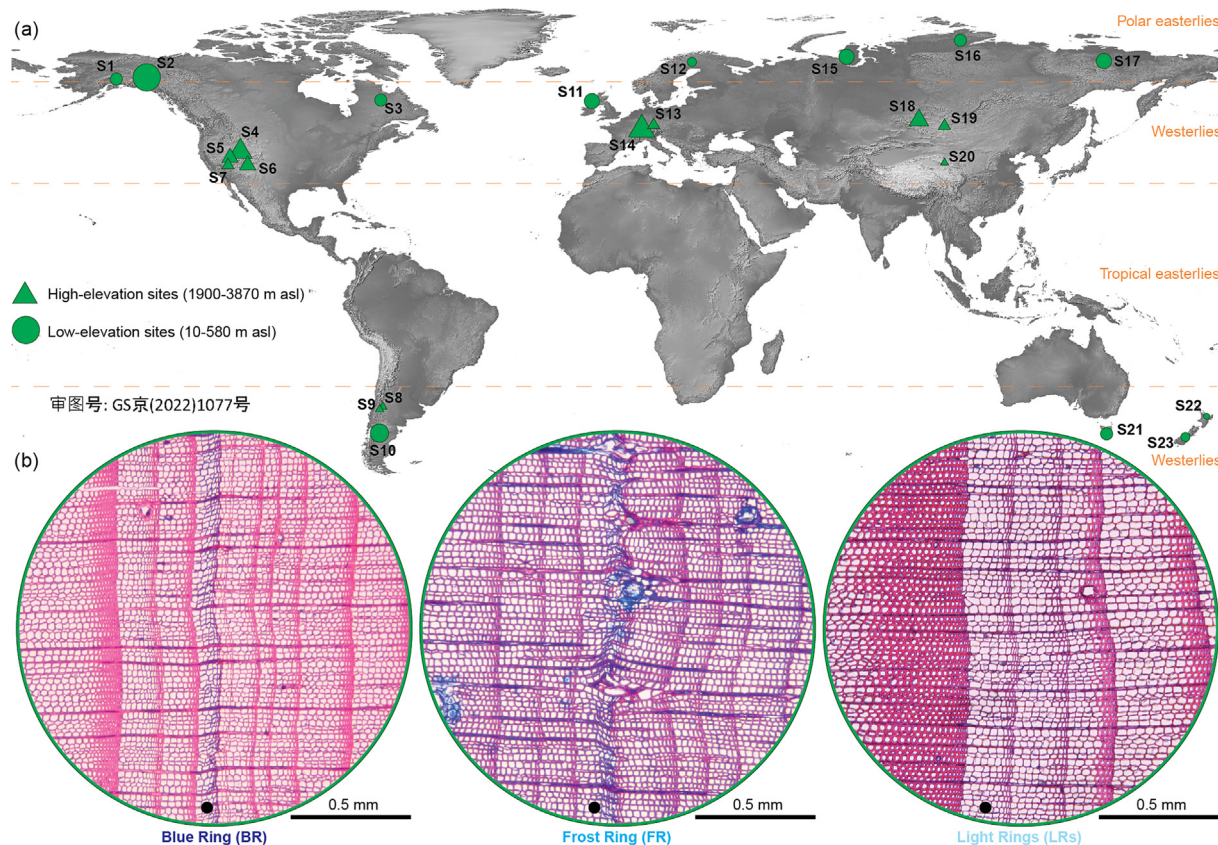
(a)

Polar easterlies

Westerlies

Tropical easterlies

Westerlies

S1 S2 S3 S4 S5 S6 S7 S8 S9 S10 S11 S12 S13 S14 S15 S16 S17 S18 S19 S20 S21 S22 S23

High-elevation sites (1900-3870 m asl)

Low-elevation sites (10-580 m asl)

审图号: GS京(2022)1077号

(b)

0.5 mm

Blue Ring (BR)

0.5 mm

Frost Ring (FR)

0.5 mm

Light Rings (LRs)